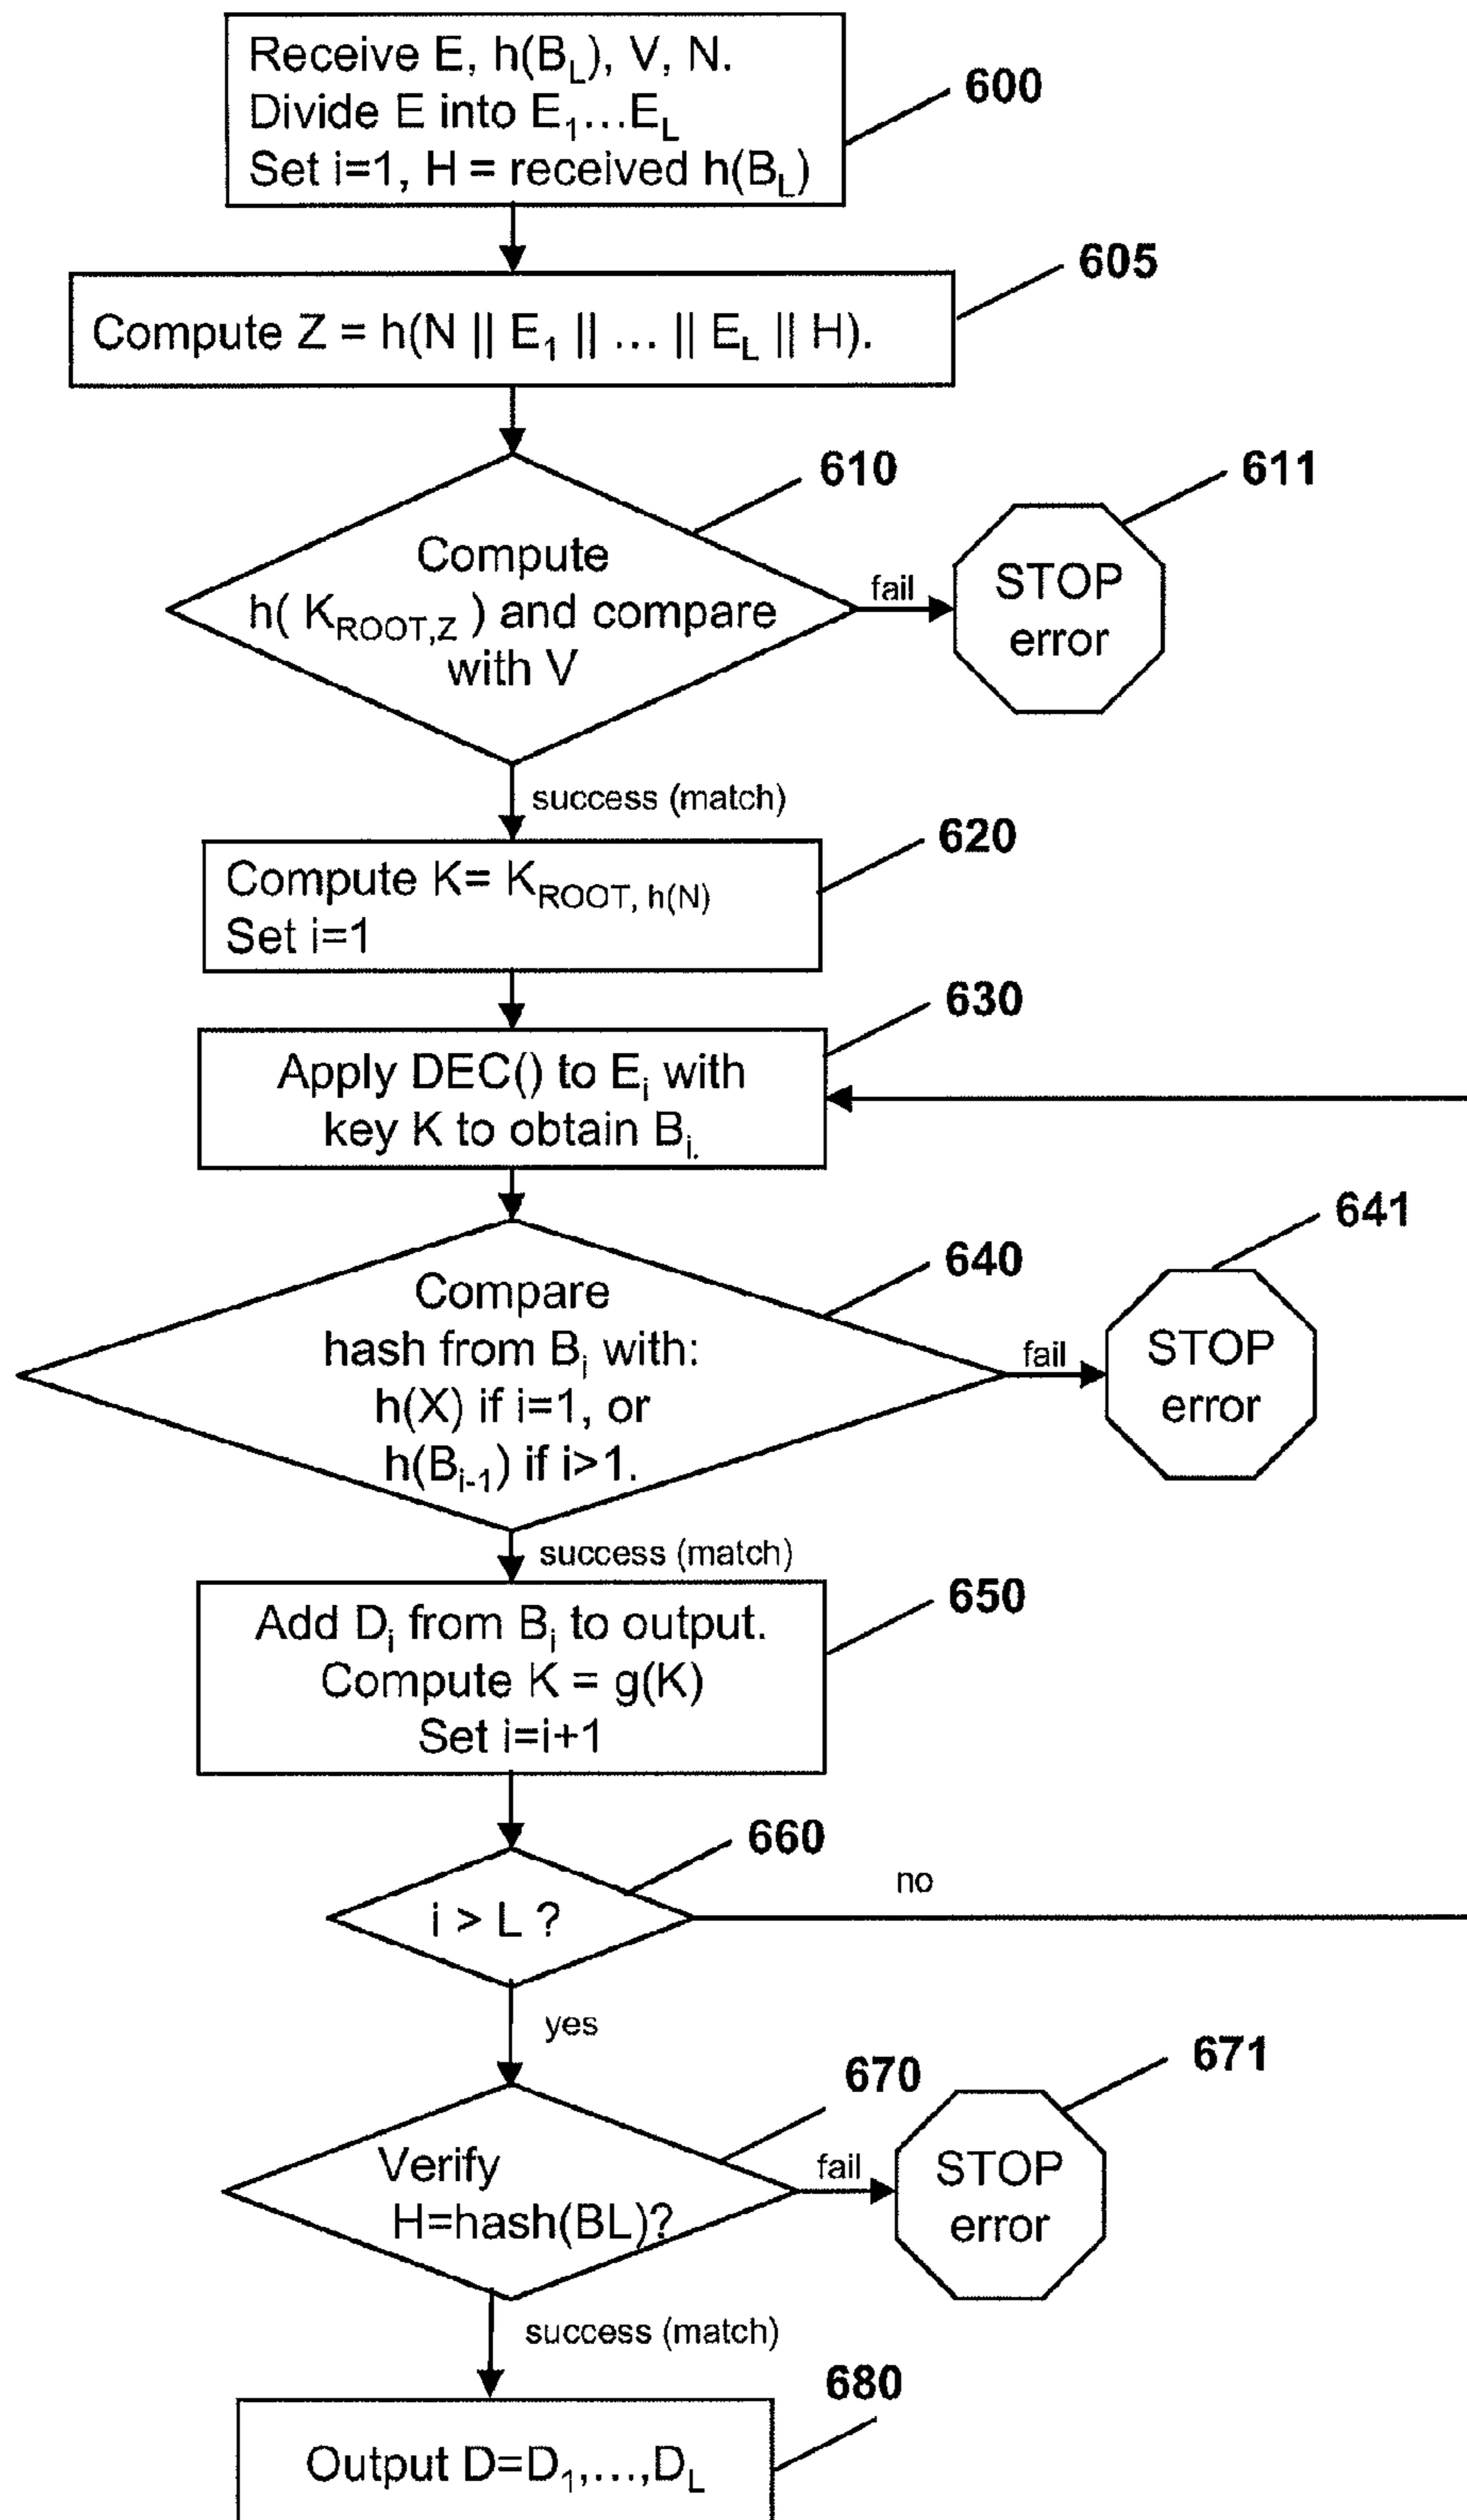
Receive E, $h(B_L)$, V, N.
Divide E into $E_1 \ldots E_L$
Set i=1, H = received $h(B_L)$

600

Compute $Z = h(N \| E_1 \| \ldots \| E_L \| H)$.

605

Compute $h(K_{ROOT,Z})$ and compare with V

610

fail

STOP error

611

success (match)

Compute $K = K_{ROOT, h(N)}$
Set i=1

620

Apply DEC() to $E_i$ with key K to obtain $B_i$.

630

Compare hash from $B_i$ with:
h(X) if i=1, or
$h(B_{i-1})$ if i>1.

640

fail

STOP error

641

success (match)

Add $D_i$ from $B_i$ to output.
Compute K = g(K)
Set i=i+1

650

i > L ?

660

no

yes

Verify H=hash(BL)?

670

fail

STOP error

671

success (match)

Output $D=D_1,\ldots,D_L$

680